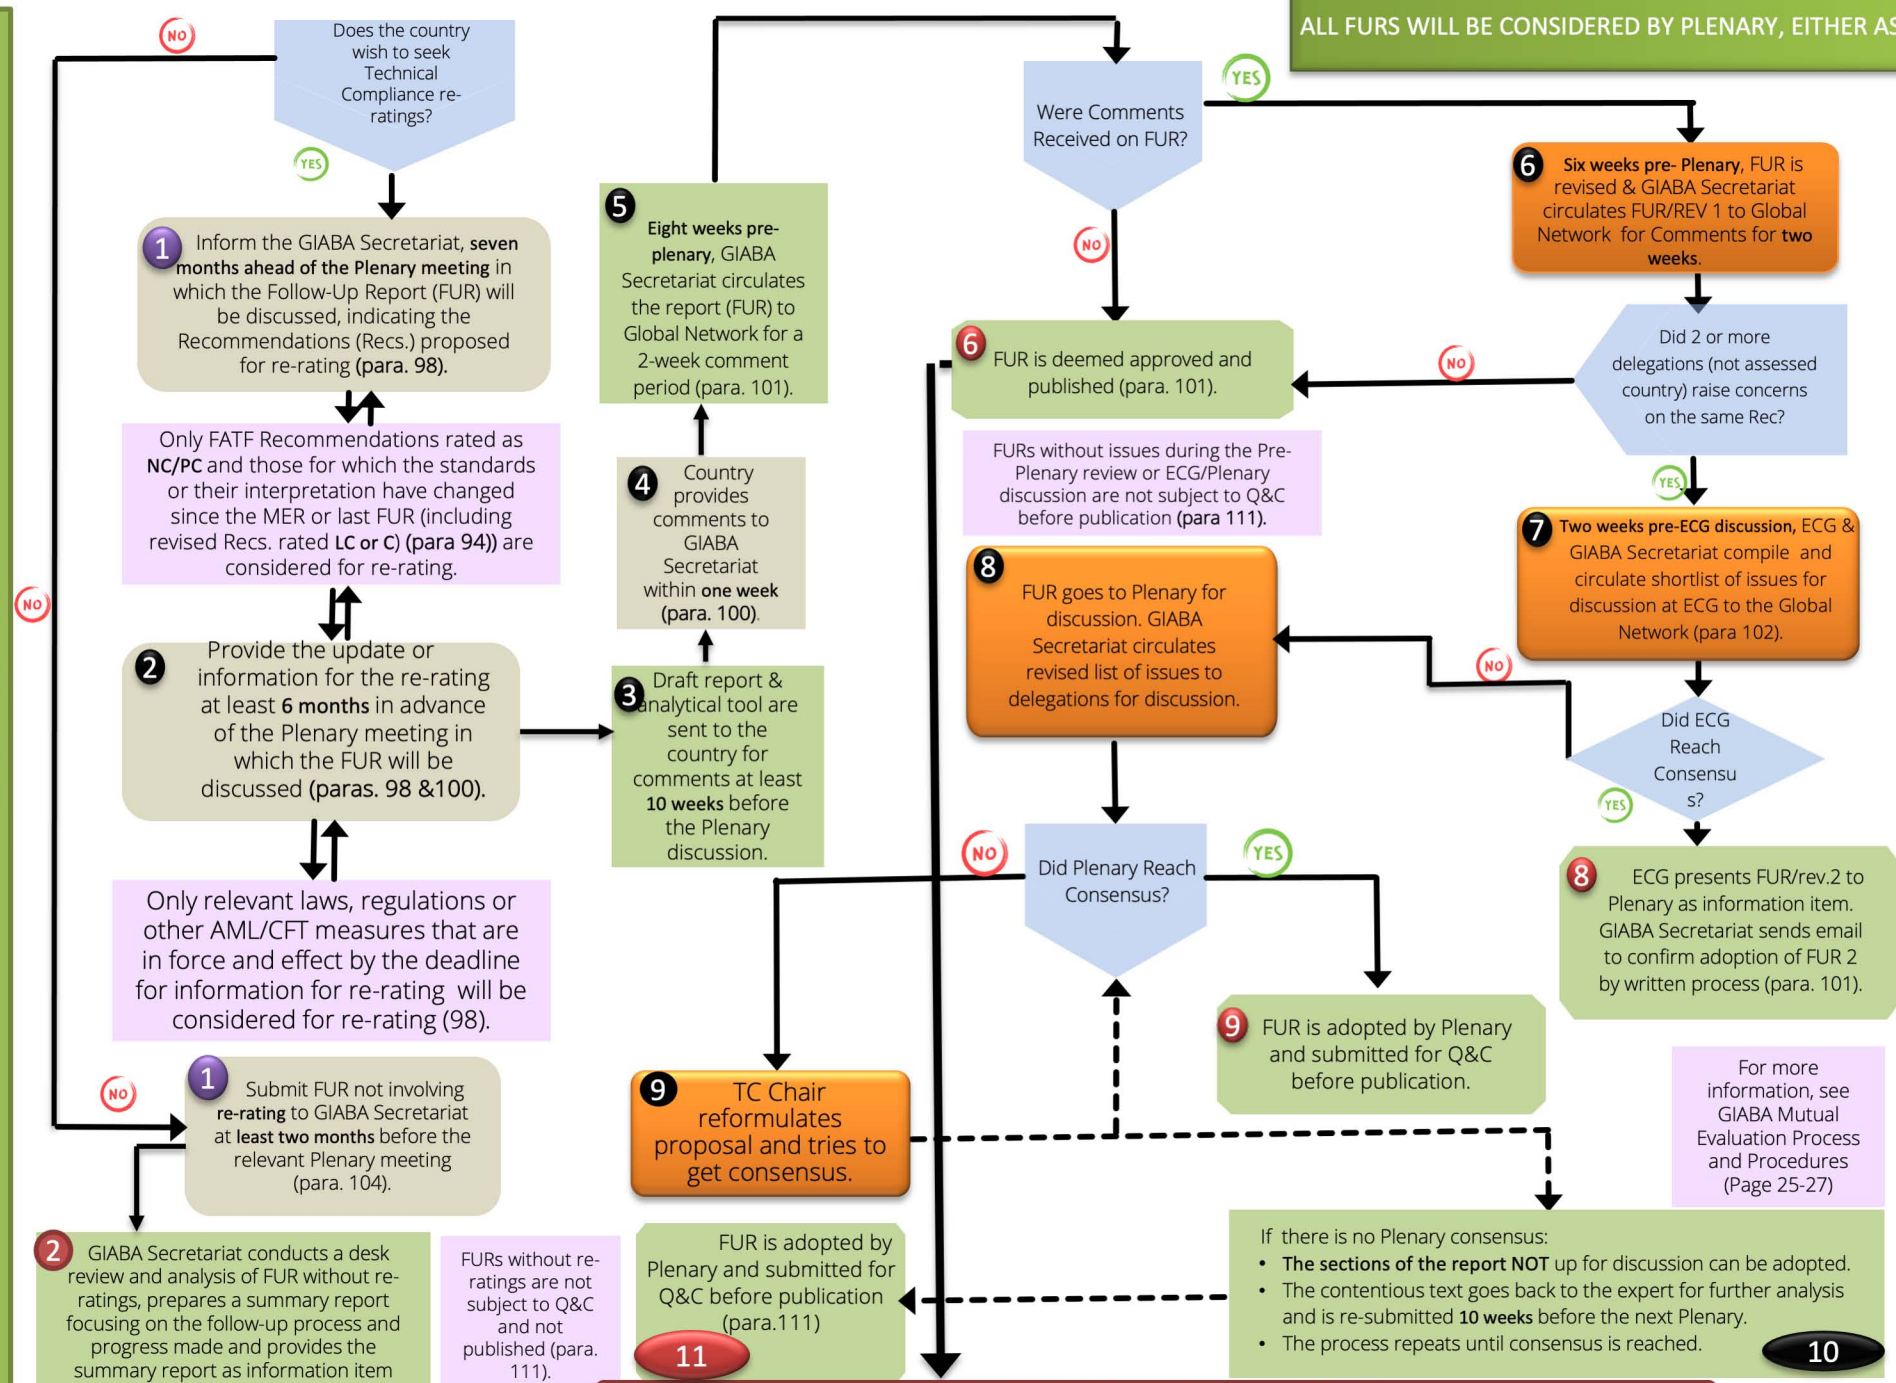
ALL FURS WILL BE CONSIDERED BY PLENARY, EITHER AS

NO

Does the country wish to seek Technical Compliance re-ratings?

YES

1 Inform the GIABA Secretariat, seven months ahead of the Plenary meeting in which the Follow-Up Report (FUR) will be discussed, indicating the Recommendations (Recs.) proposed for re-rating (para. 98).

Only FATF Recommendations rated as NC/PC and those for which the standards or their interpretation have changed since the MER or last FUR (including revised Recs. rated LC or C) (para 94)) are considered for re-rating.

NO

2 Provide the update or information for the re-rating at least 6 months in advance of the Plenary meeting in which the FUR will be discussed (paras. 98 &100).

Only relevant laws, regulations or other AML/CFT measures that are in force and effect by the deadline for information for re-rating will be considered for re-rating (98).

NO

1 Submit FUR not involving re-rating to GIABA Secretariat at least two months before the relevant Plenary meeting (para. 104).

2 GIABA Secretariat conducts a desk review and analysis of FUR without re-ratings, prepares a summary report focusing on the follow-up process and progress made and provides the summary report as information item

FURs without re-ratings are not subject to Q&C and not published (para. 111).

5 Eight weeks pre-plenary, GIABA Secretariat circulates the report (FUR) to Global Network for a 2-week comment period (para. 101).

4 Country provides comments to GIABA Secretariat within one week (para. 100).

3 Draft report & analytical tool are sent to the country for comments at least 10 weeks before the Plenary discussion.

9 TC Chair reformulates proposal and tries to get consensus.

FUR is adopted by Plenary and submitted for Q&C before publication (para.111)

11

Were Comments Received on FUR?

YES

NO

6 FUR is deemed approved and published (para. 101).

FURs without issues during the Pre-Plenary review or ECG/Plenary discussion are not subject to Q&C before publication (para 111).

8 FUR goes to Plenary for discussion. GIABA Secretariat circulates revised list of issues to delegations for discussion.

NO

Did Plenary Reach Consensus?

YES

9 FUR is adopted by Plenary and submitted for Q&C before publication.

6 Six weeks pre- Plenary, FUR is revised & GIABA Secretariat circulates FUR/REV 1 to Global Network for Comments for two weeks.

NO

Did 2 or more delegations (not assessed country) raise concerns on the same Rec?

YES

7 Two weeks pre-ECG discussion, ECG & GIABA Secretariat compile and circulate shortlist of issues for discussion at ECG to the Global Network (para 102).

NO

Did ECG Reach Consensus?

YES

8 ECG presents FUR/rev.2 to Plenary as information item. GIABA Secretariat sends email to confirm adoption of FUR 2 by written process (para. 101).

For more information, see GIABA Mutual Evaluation Process and Procedures (Page 25-27)

If there is no Plenary consensus:
• The sections of the report NOT up for discussion can be adopted.
• The contentious text goes back to the expert for further analysis and is re-submitted 10 weeks before the next Plenary.
• The process repeats until consensus is reached.

10